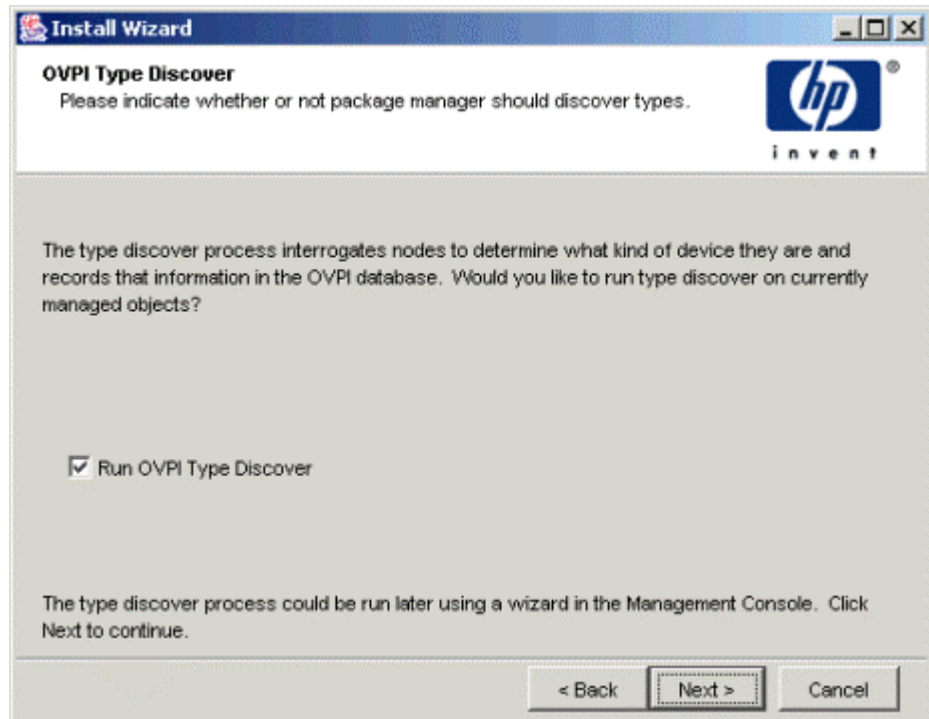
Install Wizard

OVPI Type Discover
Please indicate whether or not package manager should discover types.

hp
invent

The type discover process interrogates nodes to determine what kind of device they are and records that information in the OVPI database. Would you like to run type discover on currently managed objects?

Run OVPI Type Discover

The type discover process could be run later using a wizard in the Management Console. Click Next to continue.

< Back
Next >
Cancel